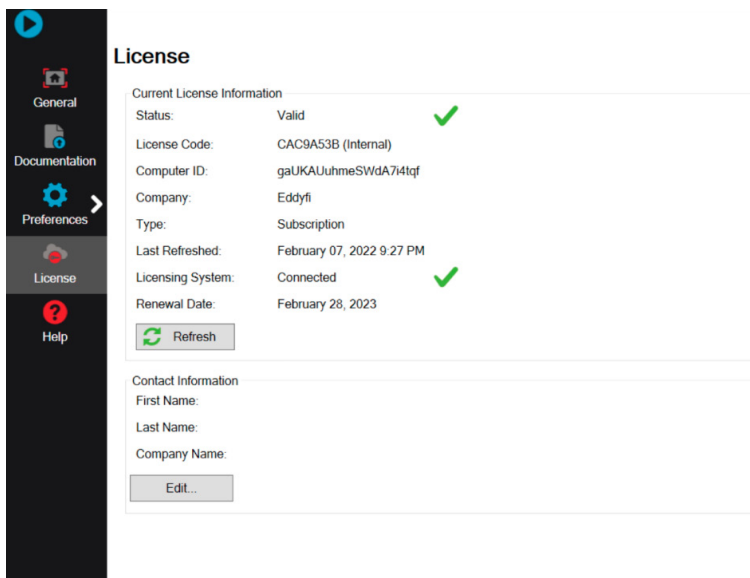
General
Documentation
Preferences
License
Help

License

Current License Information

| | |
|---|---|
| Status: | Valid |
| License Code: | CAC9A53B (Internal) |
| Computer ID: | gaUKAUuhmeSWdA7i4tqf |
| Company: | Eddyfi |
| Type: | Subscription |
| Last Refreshed: | February 07, 2022 9:27 PM |
| Licensing System: | Connected |
| Renewal Date: | February 28, 2023 |

Refresh

Contact Information
First Name:
Last Name:
Company Name:
Edit...